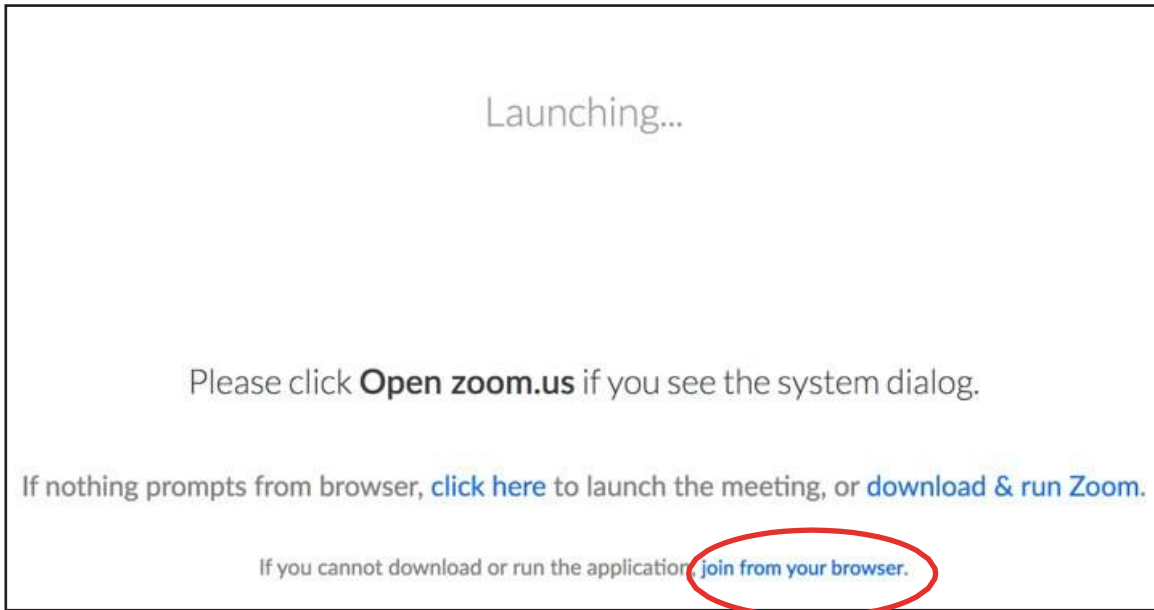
Launching...

Please click **Open zoom.us** if you see the system dialog.

If nothing prompts from browser, click here to launch the meeting, or download & run Zoom.

If you cannot download or run the application, join from your browser.